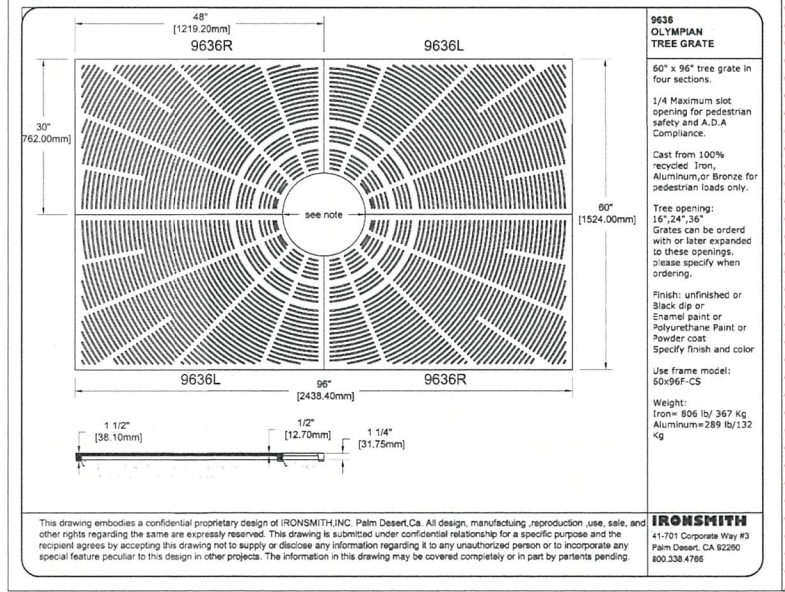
48"
[1219.20mm]

9636R

9636L

30"
[762.00mm]

see note

60"
[1524.00mm]

9636L

9636R

96"
[2438.40mm]

1 1/2"
[38.10mm]

1/2"
[12.70mm]

1 1/4"
[31.75mm]

9636
OLYMPIAN
TREE GRATE

60" x 96" tree grate in four sections.

1/4 Maximum slot opening for pedestrian safety and A.D.A Compliance.

Cast from 100% recycled Iron, Aluminum,or Bronze for pedestrian loads only.

Tree opening:
16",24",36"
Grates can be orderd with or later expanded to these openings. please specify when ordering.

Finish: unfinished or Black dip or Enamel paint or Polyurethane Paint or Powder coat
Specify finish and color

Use frame model:
60x96F-CS

Weight:
Iron= 806 lb/ 367 Kg
Aluminum=289 lb/132 Kg

This drawing embodies a confidential proprietary design of IRONSMITH,INC. Palm Desert,Ca. All design, manufactuing ,reproduction ,use, sale, and other rights regarding the same are expressly reserved. This drawing is submitted under confidential relationship for a specific purpose and the recipient agrees by accepting this drawing not to supply or disclose any information regarding it to any unauthorized person or to incorporate any special feature peculiar to this design in other projects. The information in this drawing may be covered completely or in part by partents pending.

IRONSMITH
41-701 Corporate Way #3
Palm Desert, CA 92260
800.338.4766